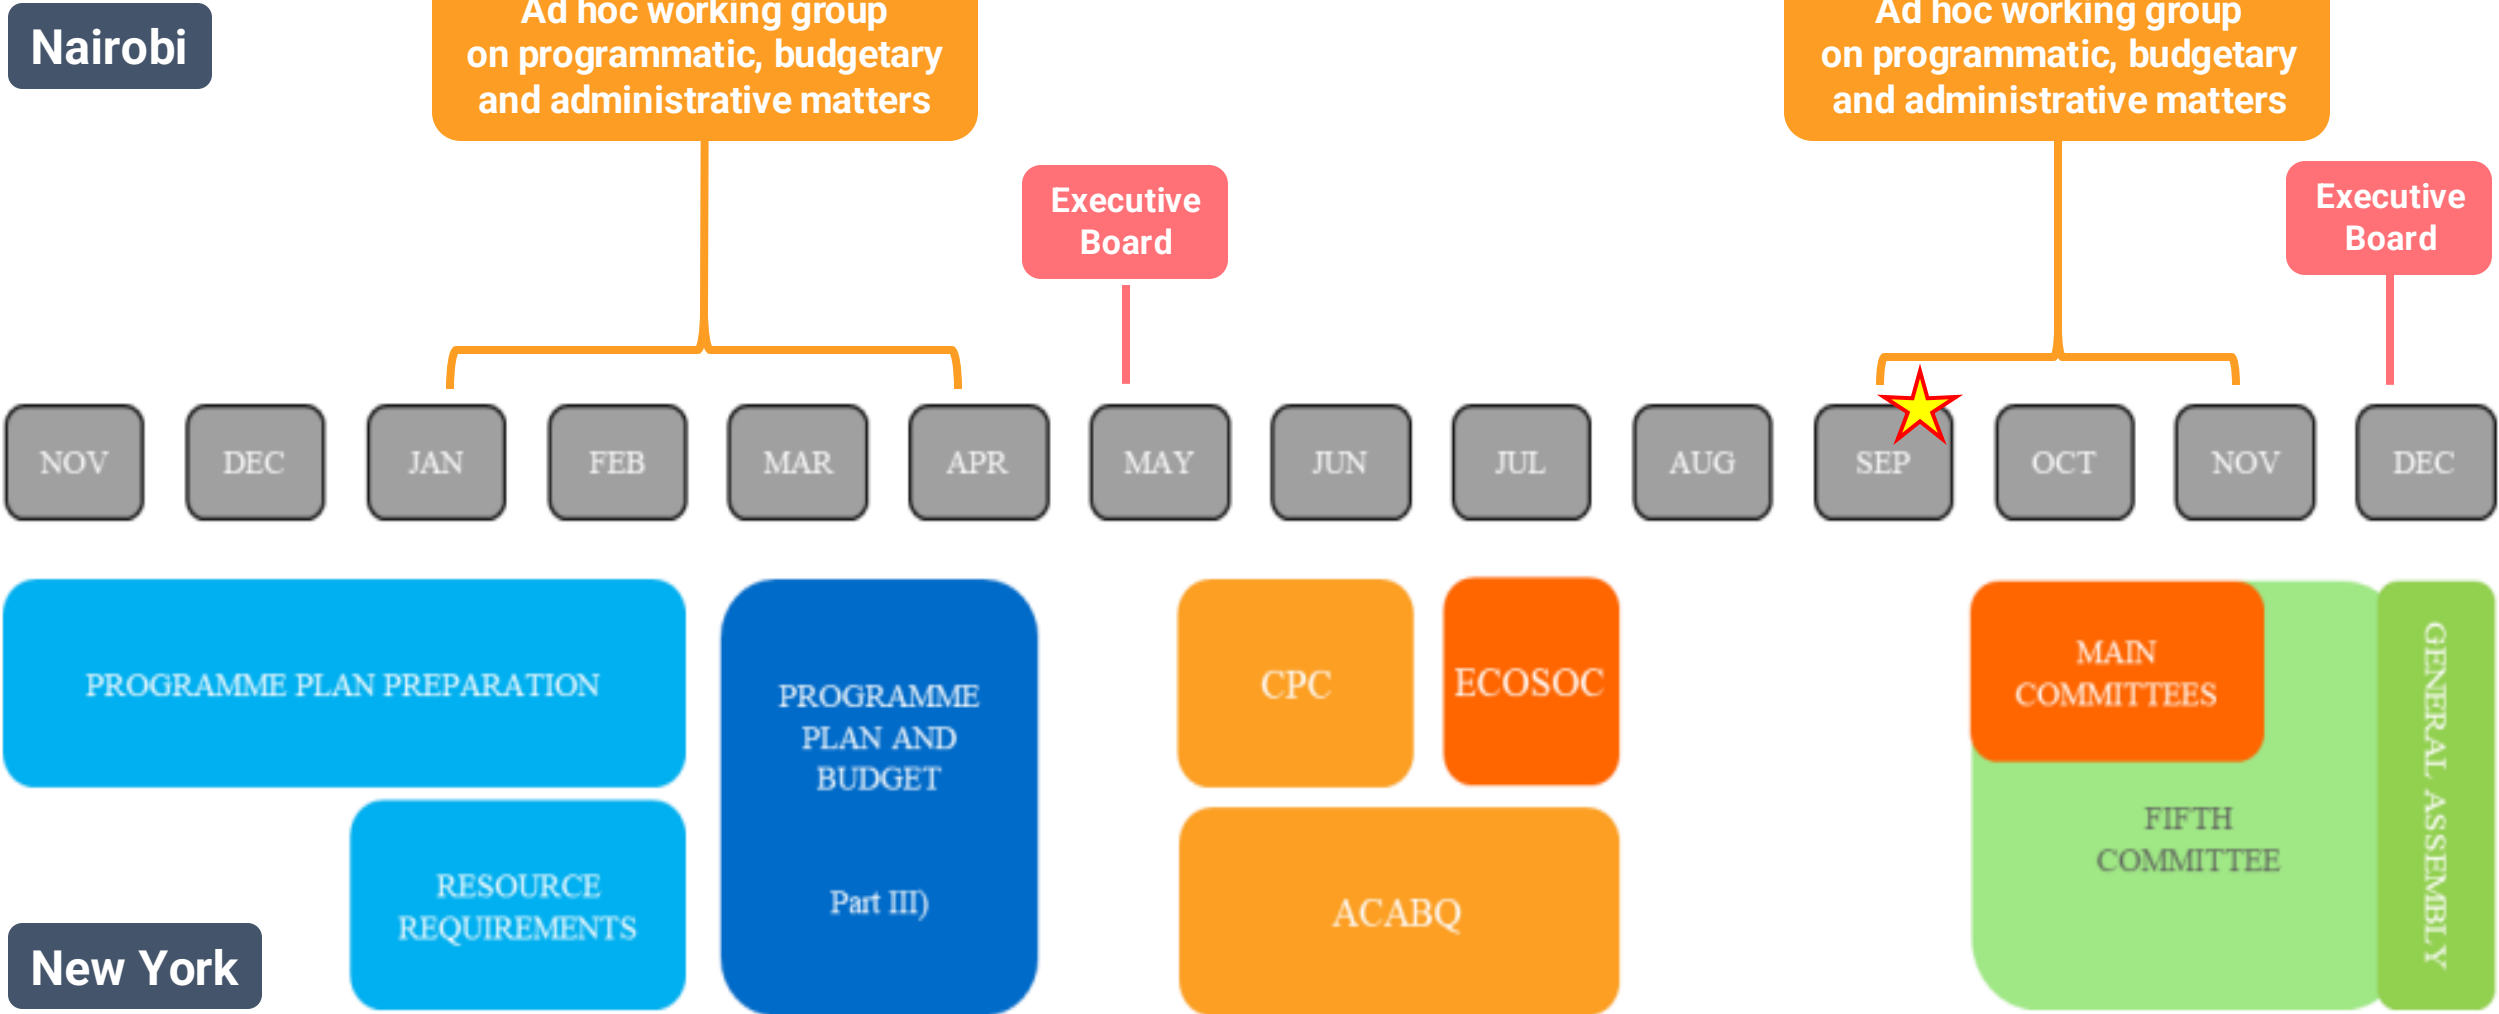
Nairobi

Ad hoc working group on programmatic, budgetary and administrative matters

Executive Board

Ad hoc working group on programmatic, budgetary and administrative matters

Executive Board

NOV DEC JAN FEB MAR APR MAY JUN JUL AUG SEP OCT NOV DEC

PROGRAMME PLAN PREPARATION

RESOURCE REQUIREMENTS

PROGRAMME PLAN AND BUDGET

Part III)

CPC

ECOSOC

ACABQ

MAIN COMMITTEES

FIFTH COMMITTEE

GENERAL ASSEMBLY

New York